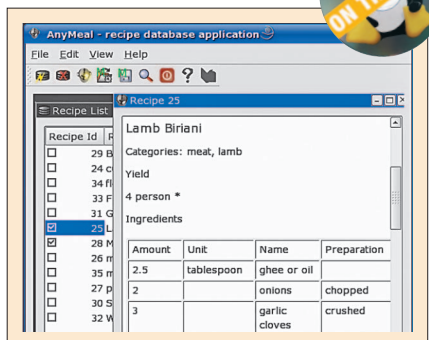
AnyMeal - recipe database application

File Edit View Help

Recipe List

Recipe Id

29 B
24 c
34 fl
33 F
31 G
25 L
28 M
26 m
35 m
27 p
30 S
32 W

Recipe 25

Lamb Biriani

Categories: meat, lamb

Yield

4 person *

Ingredients

| Amount | Unit | Name | Preparation |
|---|---|---|---|
| 2.5 | tablespoon | ghee or oil | |
| 2 | | onions | chopped |
| 3 | | garlic cloves | crushed |

ON T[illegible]